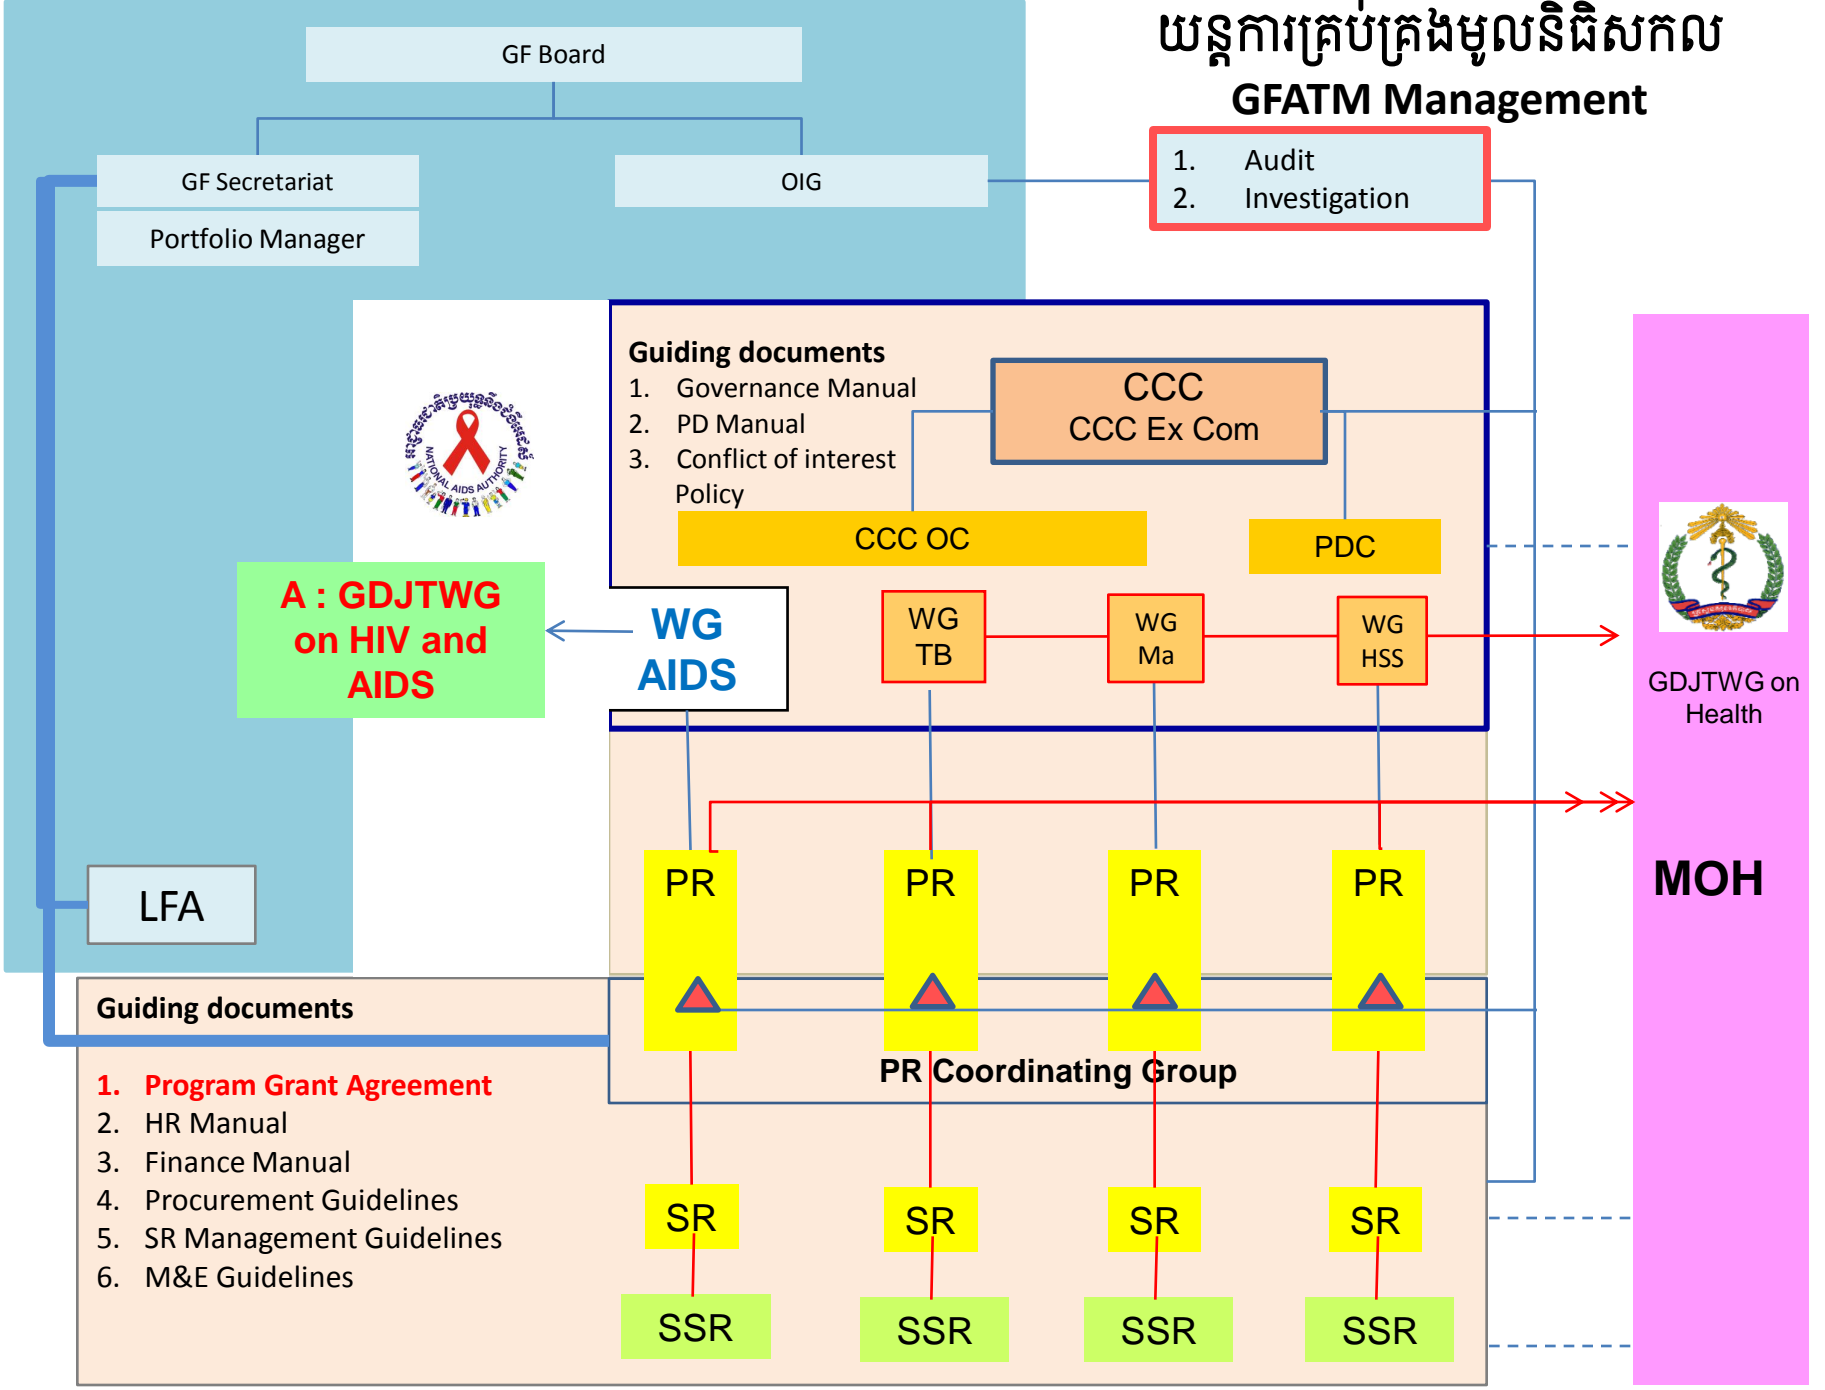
យន្តការគ្រប់គ្រងមូលនិធិសកល
GFATM Management

GF Board

GF Secretariat

Portfolio Manager

OIG

1. Audit
2. Investigation

NATIONAL AIDS AUTHORITY

Guiding documents
1. Governance Manual
2. PD Manual
3. Conflict of interest Policy

CCC
CCC Ex Com

CCC OC

PDC

A : GDJTWG on HIV and AIDS

WG AIDS

WG TB

WG Ma

WG HSS

GDJTWG on Health

MOH

LFA

PR

PR

PR

PR

Guiding documents

1. Program Grant Agreement
2. HR Manual
3. Finance Manual
4. Procurement Guidelines
5. SR Management Guidelines
6. M&E Guidelines

PR Coordinating Group

SR

SR

SR

SR

SSR

SSR

SSR

SSR